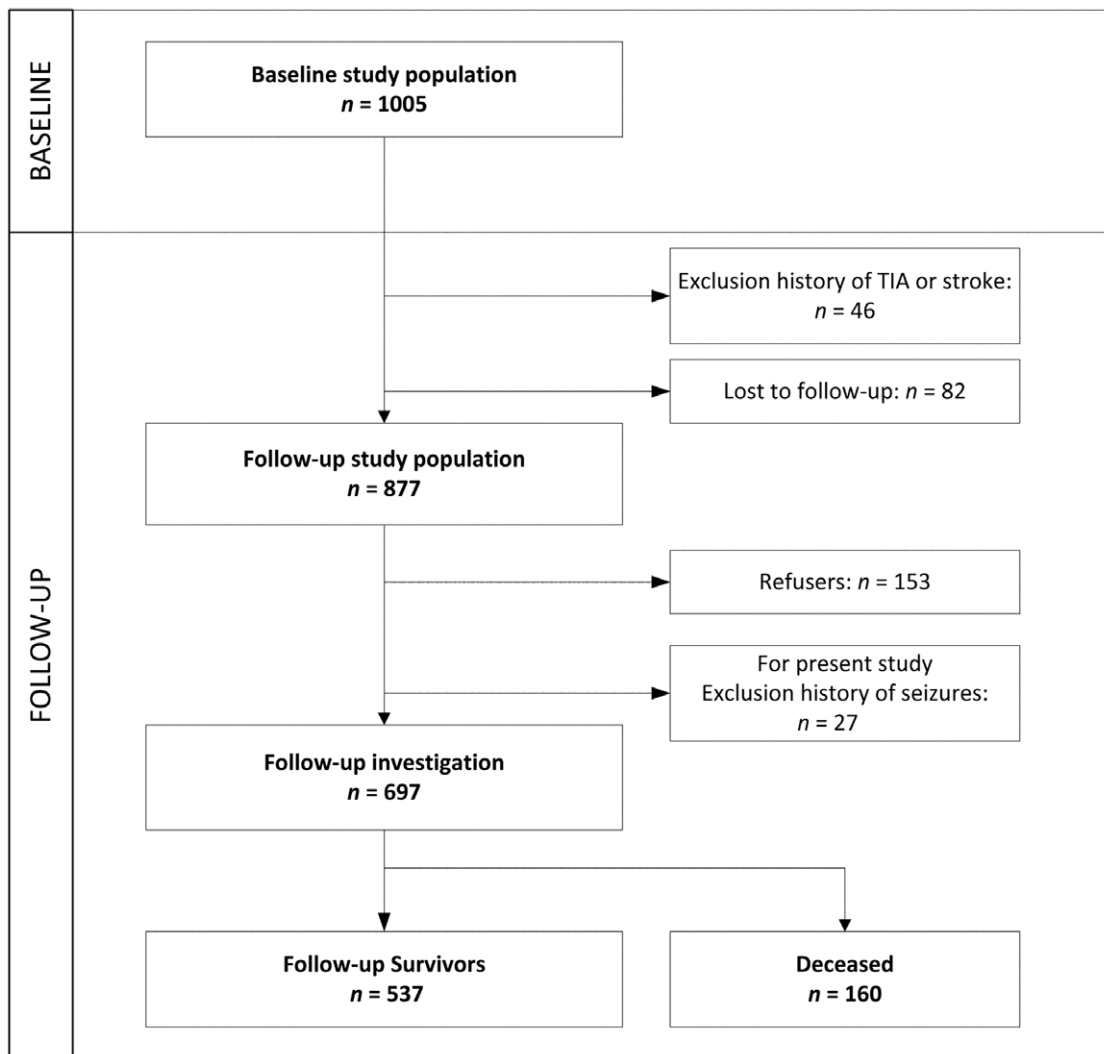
BASELINE

Baseline study population
$n$ = 1005

FOLLOW-UP

Exclusion history of TIA or stroke: $n$ = 46

Lost to follow-up: $n$ = 82

Follow-up study population
$n$ = 877

Refusers: $n$ = 153

For present study
Exclusion history of seizures: $n$ = 27

Follow-up investigation
$n$ = 697

Follow-up Survivors
$n$ = 537

Deceased
$n$ = 160